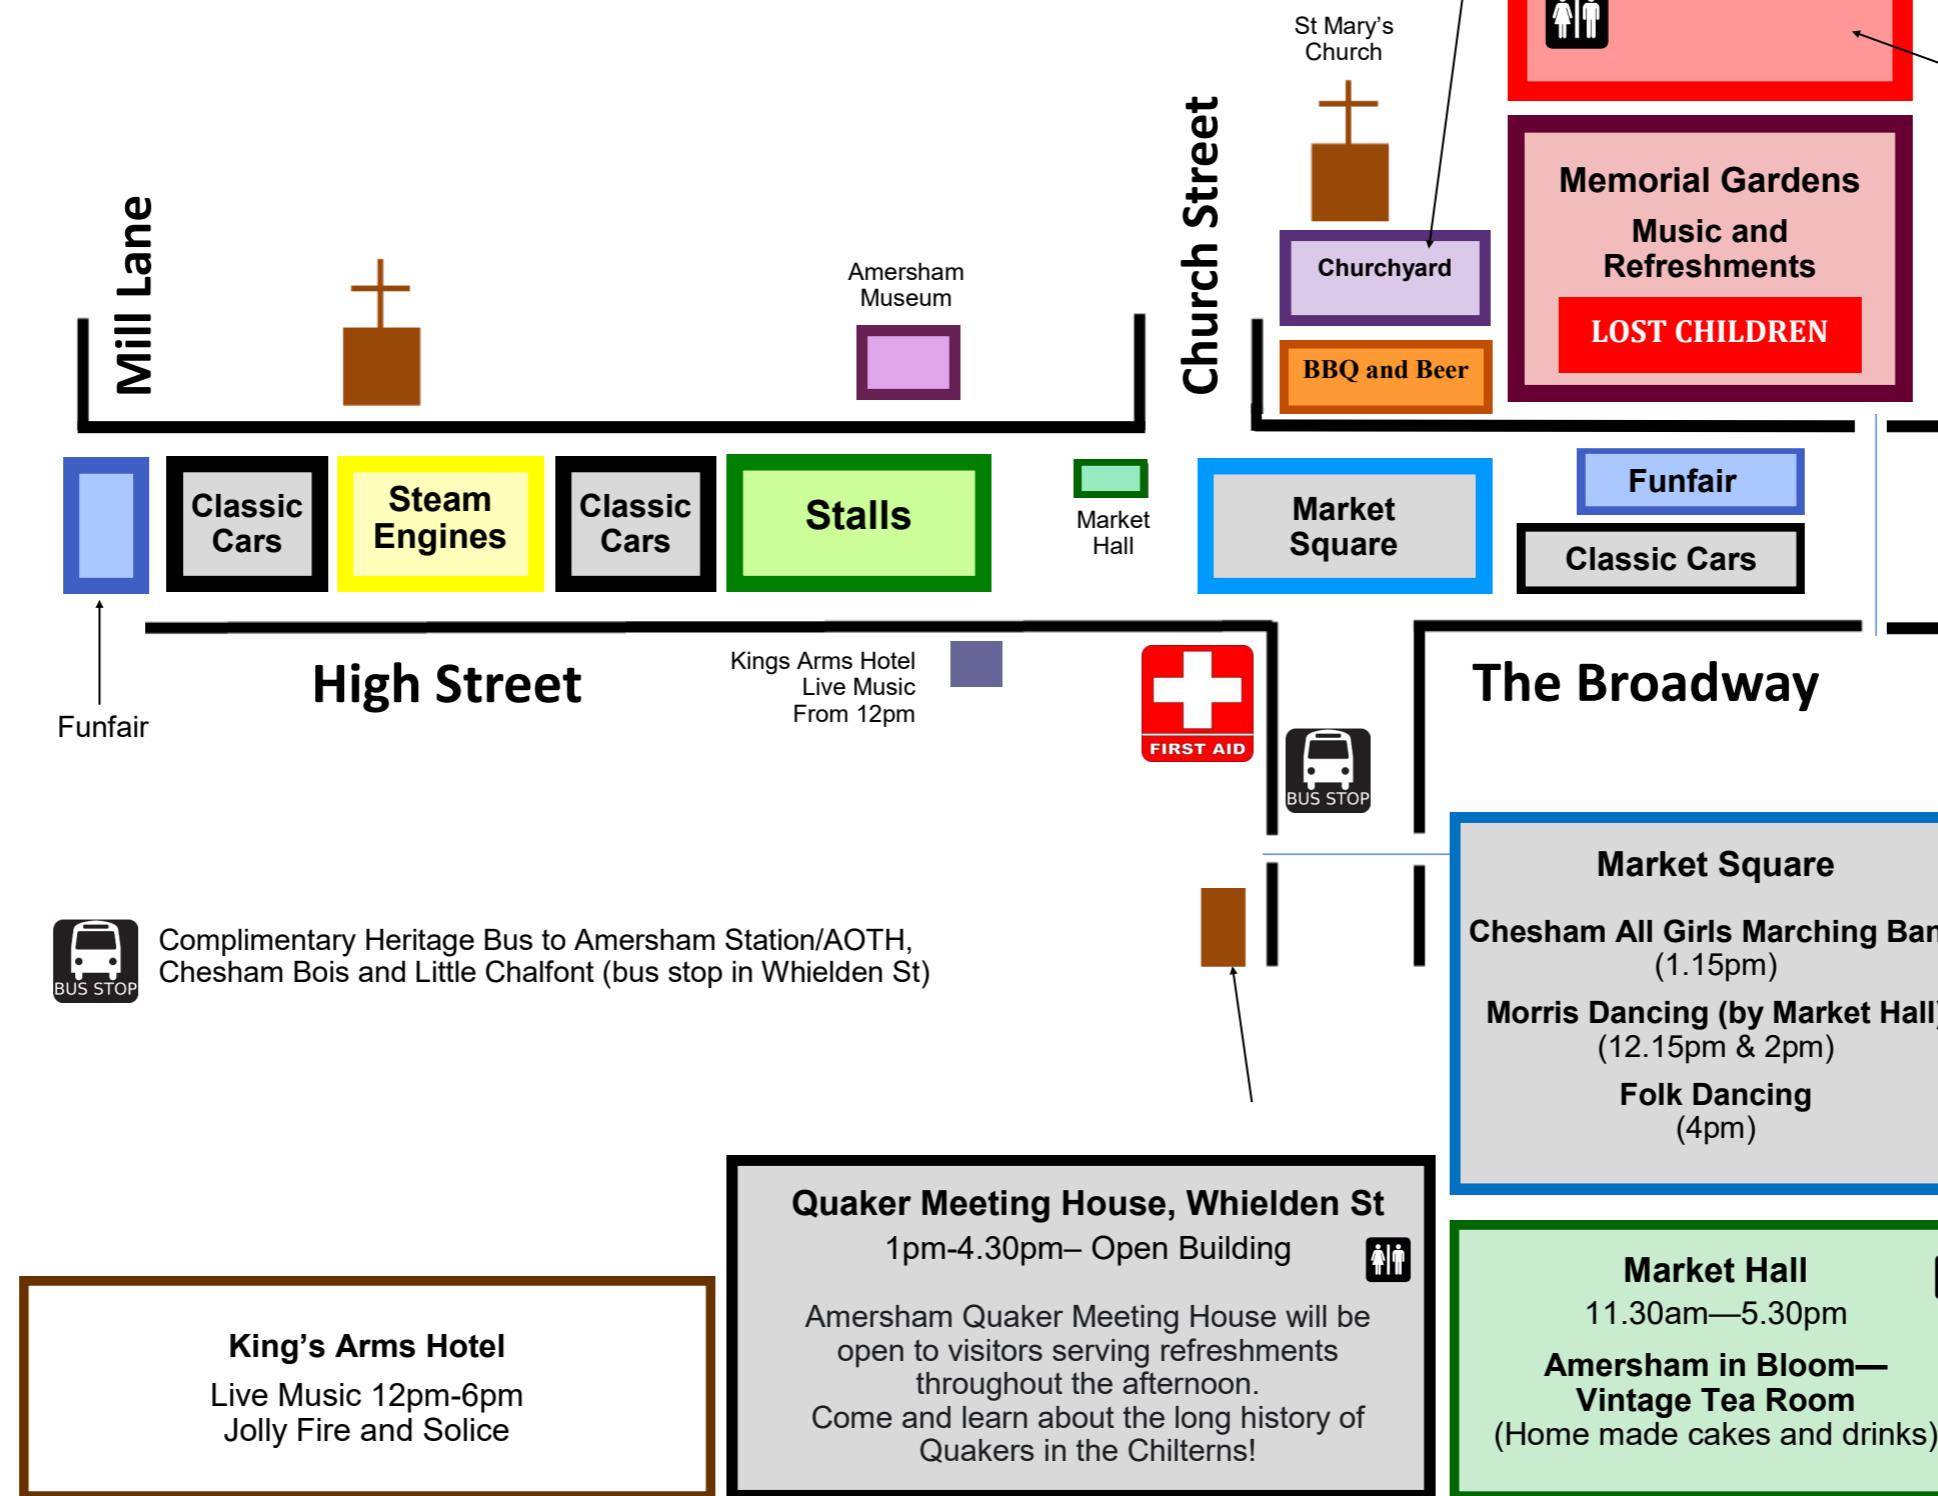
St Mary's Church

Memorial Gardens
Music and Refreshments
LOST CHILDREN

Mill Lane

Amersham Museum

Church Street

Churchyard

BBQ and Beer

Classic Cars

Steam Engines

Classic Cars

Stalls

Market Hall

Market Square

Funfair

Classic Cars

Funfair

High Street

Kings Arms Hotel
Live Music
From 12pm

FIRST AID

BUS STOP

The Broadway

Market Square
Chesham All Girls Marching Ban
(1.15pm)
Morris Dancing (by Market Hall
(12.15pm & 2pm)
Folk Dancing
(4pm)

BUS STOP
Complimentary Heritage Bus to Amersham Station/AOTH, Chesham Bois and Little Chalfont (bus stop in Whielden St)

Quaker Meeting House, Whielden St
1pm-4.30pm– Open Building

Amersham Quaker Meeting House will be open to visitors serving refreshments throughout the afternoon.
Come and learn about the long history of Quakers in the Chilterns!

King's Arms Hotel
Live Music 12pm-6pm
Jolly Fire and Solice

Market Hall
11.30am—5.30pm
Amersham in Bloom—
Vintage Tea Room
(Home made cakes and drinks)